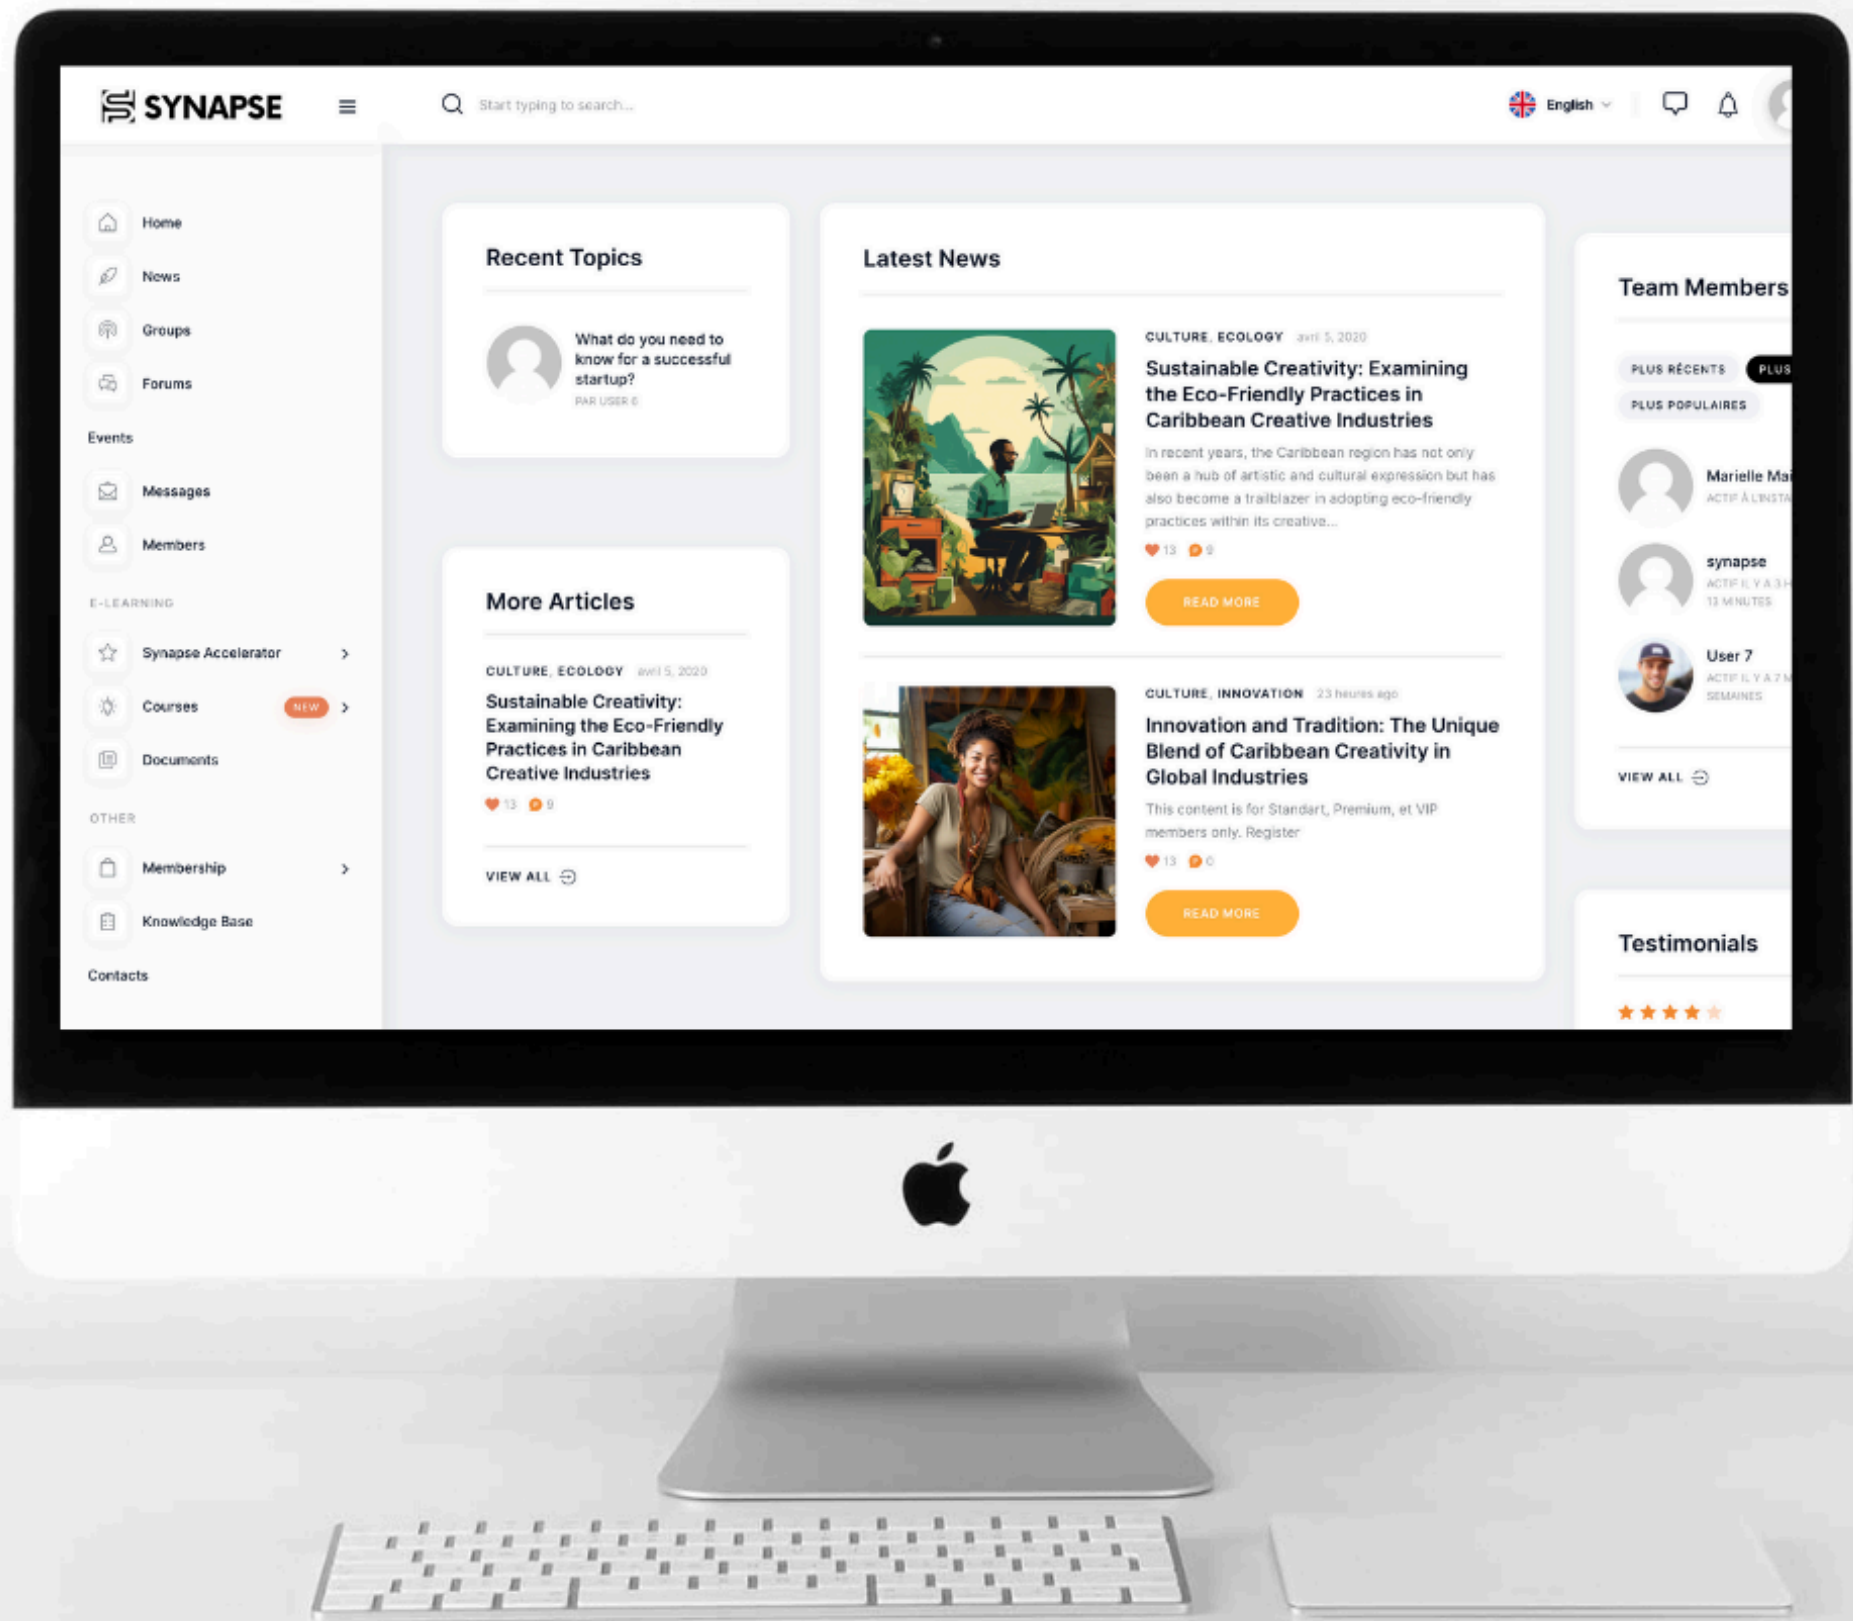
SYNAPSE

Start typing to search...

English

Home
News
Groups
Forums
Events
Messages
Members
E-LEARNING
Synapse Accelerator
Courses NEW
Documents
OTHER
Membership
Knowledge Base
Contacts

Recent Topics

What do you need to know for a successful startup?
PAR USER 6

More Articles

CULTURE, ECOLOGY avril 5, 2020
Sustainable Creativity: Examining the Eco-Friendly Practices in Caribbean Creative Industries
13 9

VIEW ALL

Latest News

CULTURE, ECOLOGY avril 5, 2020
Sustainable Creativity: Examining the Eco-Friendly Practices in Caribbean Creative Industries
In recent years, the Caribbean region has not only been a hub of artistic and cultural expression but has also become a trailblazer in adopting eco-friendly practices within its creative...
13 9
READ MORE

CULTURE, INNOVATION 23 heures ago
Innovation and Tradition: The Unique Blend of Caribbean Creativity in Global Industries
This content is for Standart, Premium, et VIP members only. Register
13 0
READ MORE

Team Members
PLUS RÉCENTS PLUS
PLUS POPULAIRES
Marielle Mai
ACTIF À L'INSTA
synapse
ACTIF IL Y A 3 H 13 MINUTES
User 7
ACTIF IL Y A 2 M SEMAINES
VIEW ALL

Testimonials